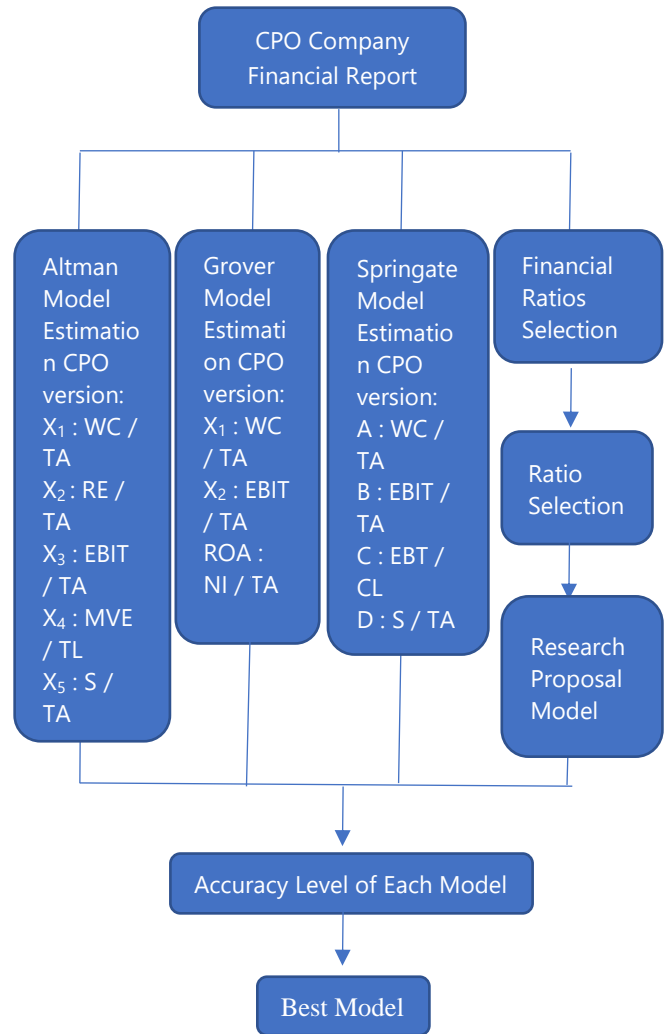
CPO Company Financial Report

Altman Model Estimation CPO version:
$X_1$ : WC / TA
$X_2$ : RE / TA
$X_3$ : EBIT / TA
$X_4$ : MVE / TL
$X_5$ : S / TA

Grover Model Estimation CPO version:
$X_1$ : WC / TA
$X_2$ : EBIT / TA
ROA : NI / TA

Springate Model Estimation CPO version:
A : WC / TA
B : EBIT / TA
C : EBT / CL
D : S / TA

Financial Ratios Selection

Ratio Selection

Research Proposal Model

Accuracy Level of Each Model

Best Model